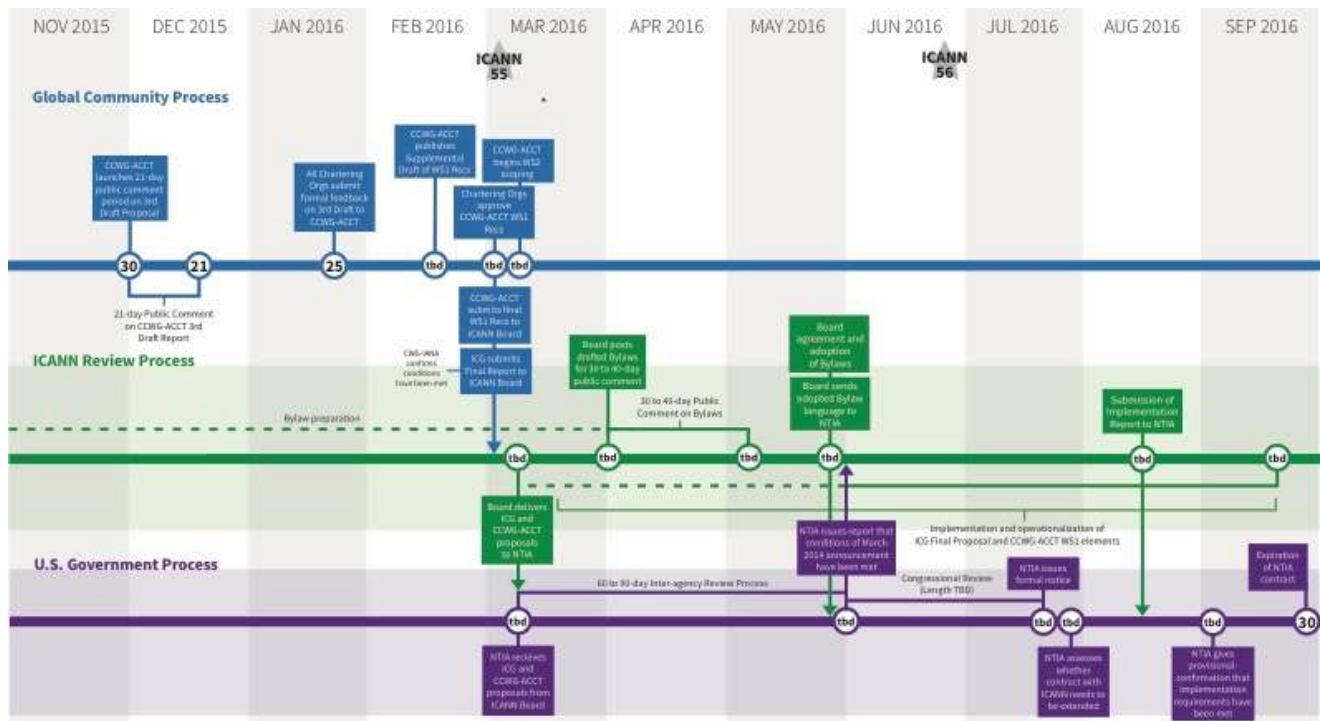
NOV 2015 DEC 2015 JAN 2016 FEB 2016 MAR 2016 APR 2016 MAY 2016 JUN 2016 JUL 2016 AUG 2016 SEP 2016

ICANN 55

ICANN 56

Global Community Process

CCWG-ACCT launches 21-day public comment period on 3rd Draft Proposal

All Chartering Orgs submit formal feedback on 3rd Draft to CCWG-ACCT

CCWG-ACCT publishes Supplemental Draft of WS1 Recs

CCWG-ACCT begins WS2 scoping

Chartering Orgs approve CCWG-ACCT WS1 Recs

30 21 25 tbd tbd tbd

21-day Public Comment on CCWG-ACCT 3rd Draft Report

CCWG-ACCT submits final WS1 Recs to ICANN Board

CWG-IANA confirms conditions have been met

ICG submits Final Report to ICANN Board

ICANN Review Process

Board posts drafted Bylaws for 30 to 40-day public comment

Board agreement and adoption of Bylaws

Board sends adopted Bylaw language to NTIA

Submission of Implementation Report to NTIA

Bylaw preparation

30 to 40-day Public Comment on Bylaws

tbd tbd tbd tbd tbd tbd

Board delivers ICG and CCWG-ACCT proposals to NTIA

NTIA issues report that conditions of March 2014 announcement have been met

Implementation and operationalization of ICG Final Proposal and CCWG-ACCT WS1 elements

U.S. Government Process

60 to 90-day Inter-agency Review Process

Congressional Review (Length TBD)

NTIA issues formal notice

Expiration of NTIA contract

tbd tbd tbd tbd tbd 30

NTIA recieves ICG and CCWG-ACCT proposals from ICANN Board

NTIA assesses whether contract with ICANN needs to be extended

NTIA gives provisional confirmation that implementation requirements have been met